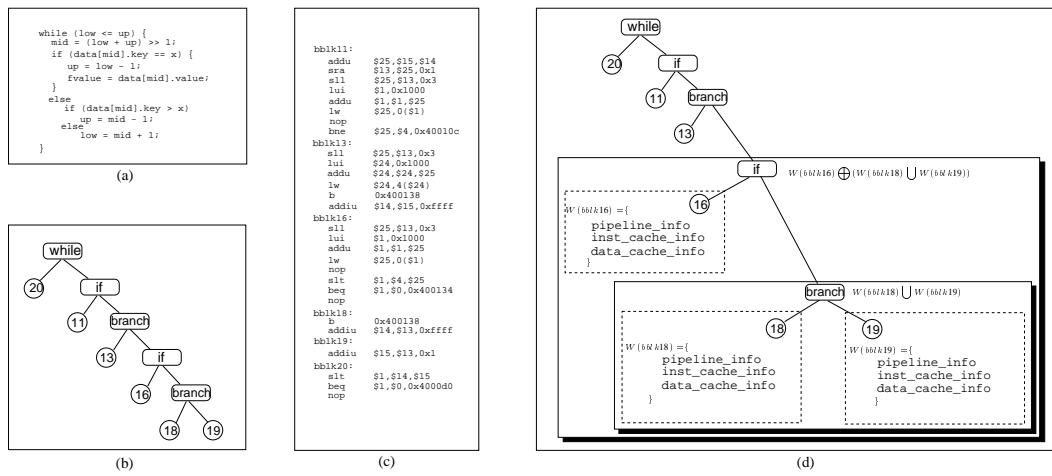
while (low <= up) {
  mid = (low + up) >> 1;
  if (data[mid].key == x) {
    up = low - 1;
    fvalue = data[mid].value;
  }
  else
    if (data[mid].key > x)
      up = mid - 1;
    else
      low = mid + 1;
}

(a)

while
20
if
11
branch
13
if
16
branch
18
19

(b)

bblk11:
addu $25,$15,$14
sra $13,$25,0x1
sll $25,$13,0x3
lui $1,0x1000
addu $1,$1,$25
lw $25,0($1)
nop
bne $25,$4,0x40010c
bblk13:
sll $25,$13,0x3
lui $24,0x1000
addu $24,$24,$25
lw $24,4($24)
b 0x400138
addiu $14,$15,0xffff
bblk16:
sll $25,$13,0x3
lui $1,0x1000
addu $1,$1,$25
lw $25,0($1)
nop
slt $1,$4,$25
beq $1,$0,0x400134
nop
bblk18:
b 0x400138
addiu $14,$13,0xffff
bblk19:
addiu $15,$13,0x1
bblk20:
slt $1,$14,$15
beq $1,$0,0x4000d0
nop

(c)

while
20
if
11
branch
13
if $W(bblk16) \bigoplus (W(bblk18) \bigcup W(bblk19))$
16
$W(bblk16)$ ={
pipeline_info
inst_cache_info
data_cache_info
}
branch $W(bblk18) \bigcup W(bblk19)$
18
19
$W(bblk18)$ ={
pipeline_info
inst_cache_info
data_cache_info
}
$W(bblk19)$ ={
pipeline_info
inst_cache_info
data_cache_info
}

(d)